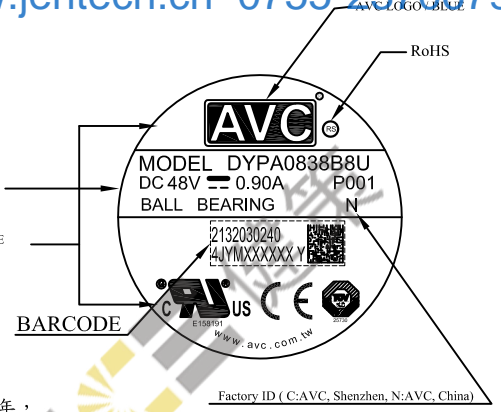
www.jentech.cn 0755-2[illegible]

AVC LOGO: BLUE

RoHS

AVC

RS

MODEL DYPA0838B8U
DC 48V ⎓ 0.90A P001
BALL BEARING N

2132030240
4JYMXXXXXX Y

BARCODE

C US
E158191

CE

www.avc.com.tw

Factory ID ( C:AVC, Shenzhen, N:AVC, China)

年，